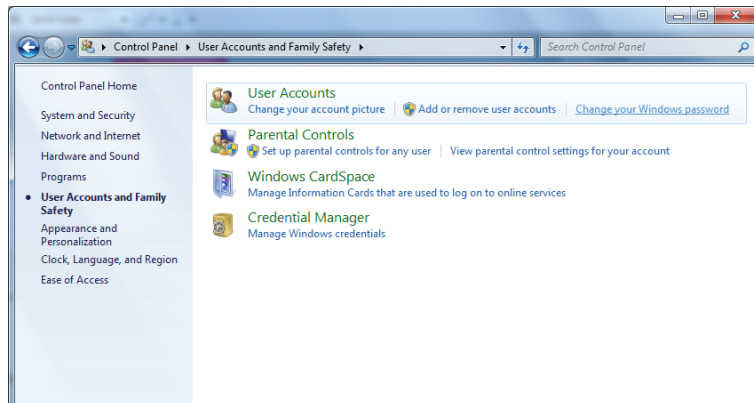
Control Panel ▸ User Accounts and Family Safety ▸

Search Control Panel

Control Panel Home

System and Security

Network and Internet

Hardware and Sound

Programs

User Accounts and Family Safety

Appearance and Personalization

Clock, Language, and Region

Ease of Access

User Accounts
Change your account picture | Add or remove user accounts | Change your Windows password

Parental Controls
Set up parental controls for any user | View parental control settings for your account

Windows CardSpace
Manage Information Cards that are used to log on to online services

Credential Manager
Manage Windows credentials